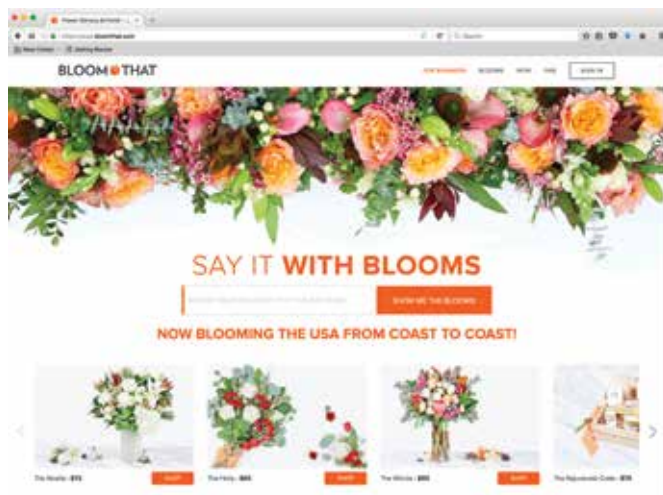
Flower Delivery & Hold | ×

https://www.bloomthat.com

Search

Most Visited   Getting Started

BLOOM THAT

FOR BUSINESS   BLOOMS   HOW   FAQ   SIGN IN

SAY IT WITH BLOOMS

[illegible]   SHOW ME THE BLOOMS

NOW BLOOMING THE USA FROM COAST TO COAST!

The Noelle | $75   SHOP

The Holly | $65   SHOP

The Winnie | $95   SHOP

The Rejuvenate Crate | $79